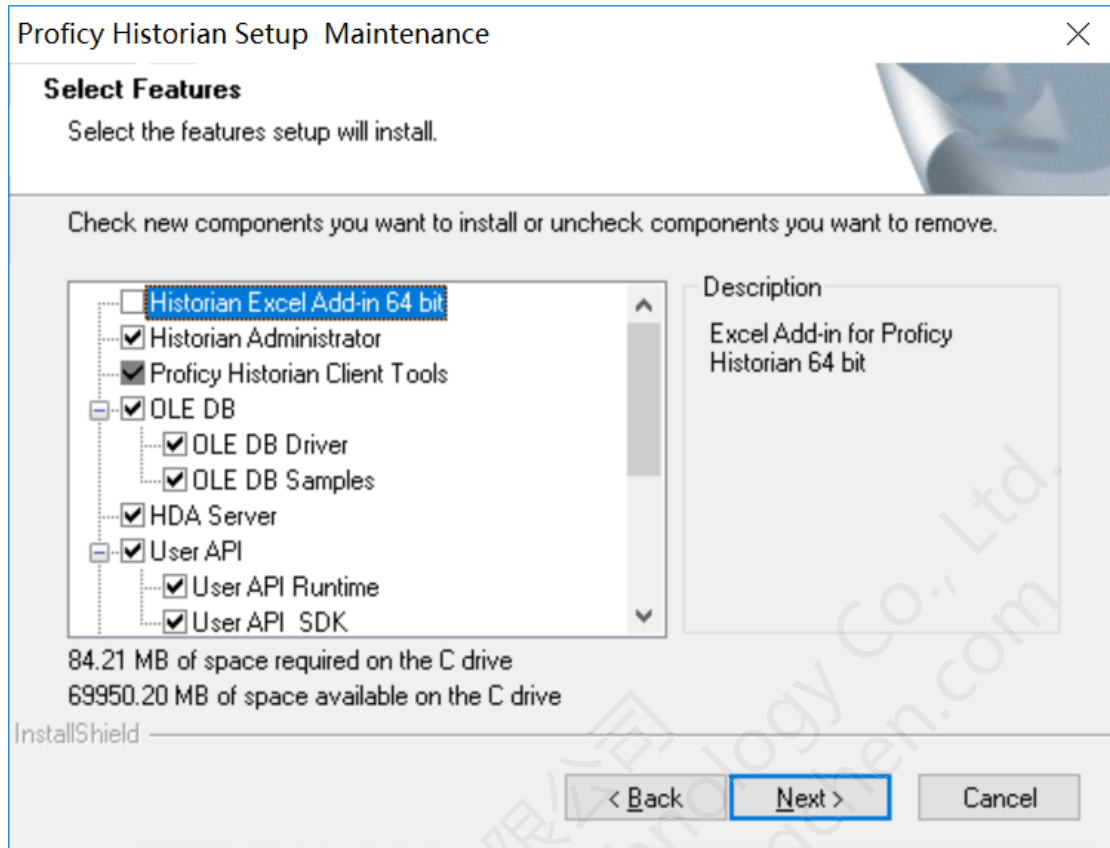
Proficy Historian Setup Maintenance

Select Features

Select the features setup will install.

Check new components you want to install or uncheck components you want to remove.

Historian Excel Add-in 64 bit
Historian Administrator
Proficy Historian Client Tools
OLE DB
OLE DB Driver
OLE DB Samples
HDA Server
User API
User API Runtime
User API SDK

Description

Excel Add-in for Proficy Historian 64 bit

84.21 MB of space required on the C drive
69950.20 MB of space available on the C drive

InstallShield

< Back
Next >
Cancel

Technology Co., Ltd.
限公司
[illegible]chen.com